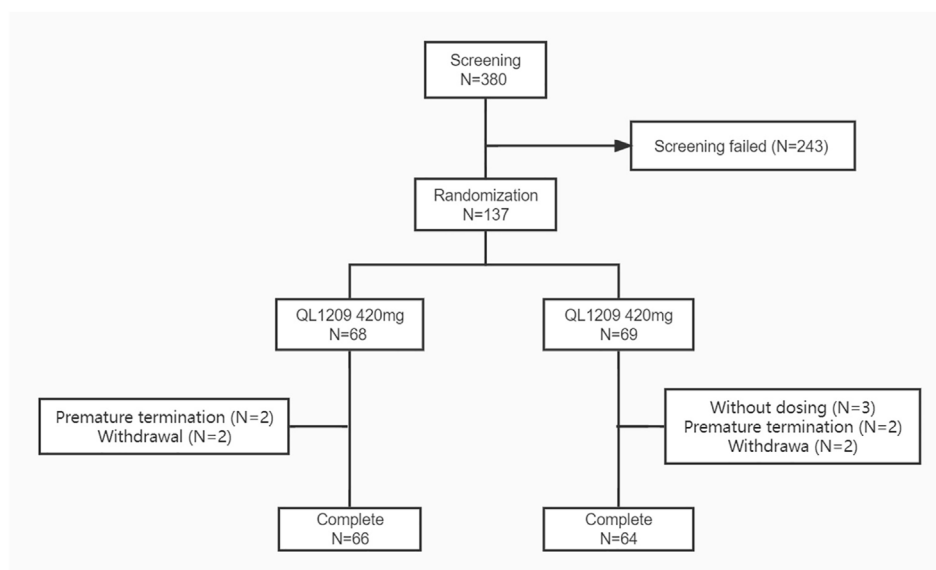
Screening
N=380

Screening failed (N=243)

Randomization
N=137

QL1209 420mg
N=68

QL1209 420mg
N=69

Premature termination (N=2)
Withdrawal (N=2)

Without dosing (N=3)
Premature termination (N=2)
Withdrawa (N=2)

Complete
N=66

Complete
N=64